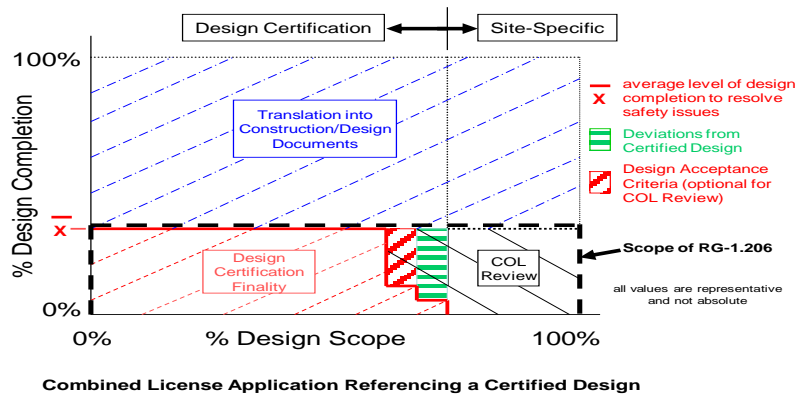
Design Certification

Site-Specific

100%

% Design Completion

x

0%

Translation into Construction/Design Documents

Design Certification Finality

COL Review

0%

% Design Scope

100%

x average level of design completion to resolve safety issues

Deviations from Certified Design

Design Acceptance Criteria (optional for COL Review)

Scope of RG-1.206

all values are representative and not absolute

Combined License Application Referencing a Certified Design